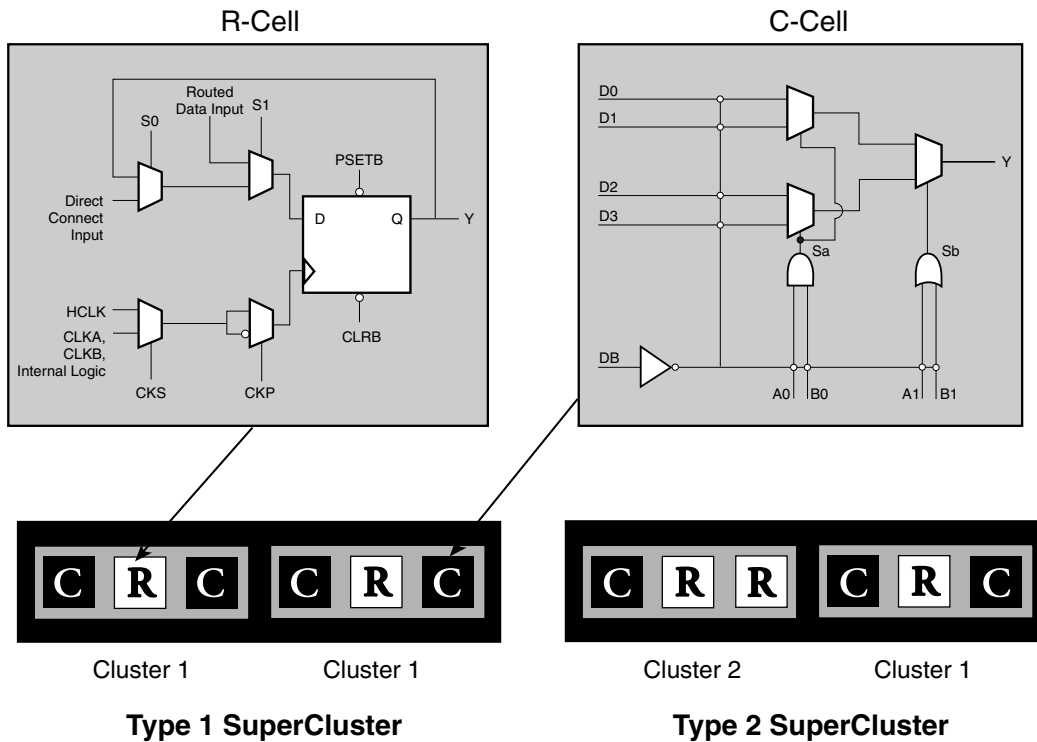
R-Cell

Routed Data Input

S1

S0

PSETB

Direct Connect Input

D

Q

Y

HCLK

CLKA, CLKB, Internal Logic

CKS

CKP

CLRB

C-Cell

D0

D1

D2

D3

Y

Sa

Sb

DB

A0

B0

A1

B1

C R C

C R C

C R R

C R C

Cluster 1

Cluster 1

Cluster 2

Cluster 1

**Type 1 SuperCluster**

**Type 2 SuperCluster**